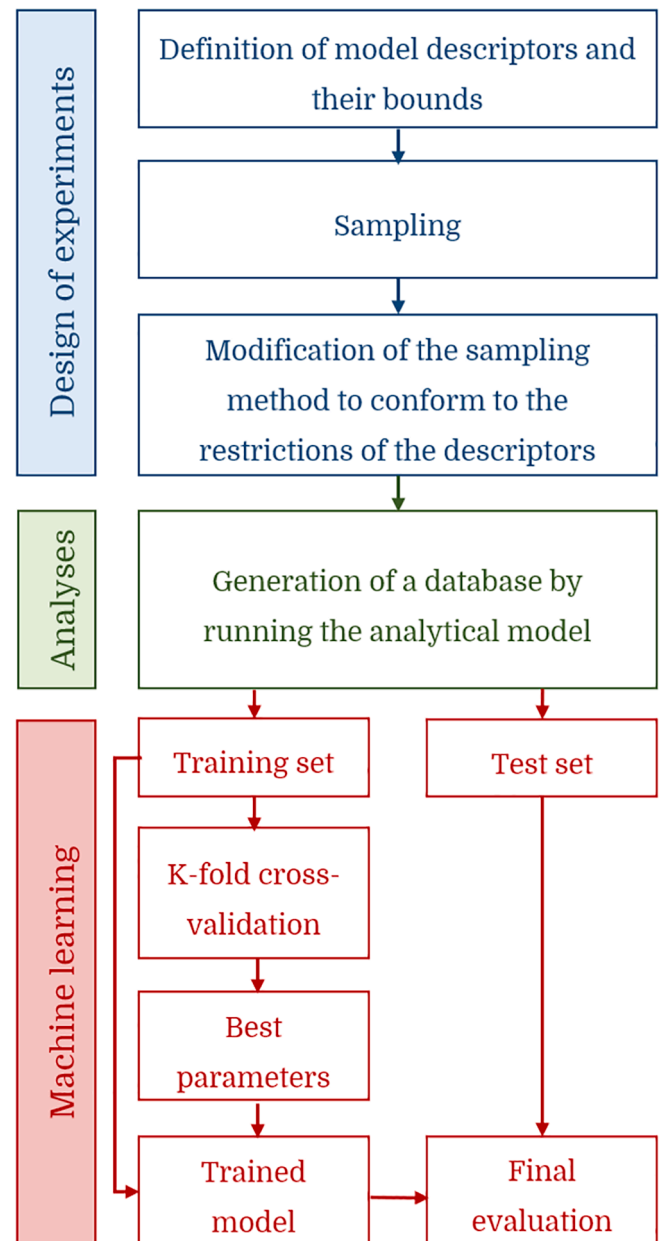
Design of experiments

Definition of model descriptors and their bounds

Sampling

Modification of the sampling method to conform to the restrictions of the descriptors

Analyses

Generation of a database by running the analytical model

Machine learning

Training set

Test set

K-fold cross-validation

Best parameters

Trained model

Final evaluation